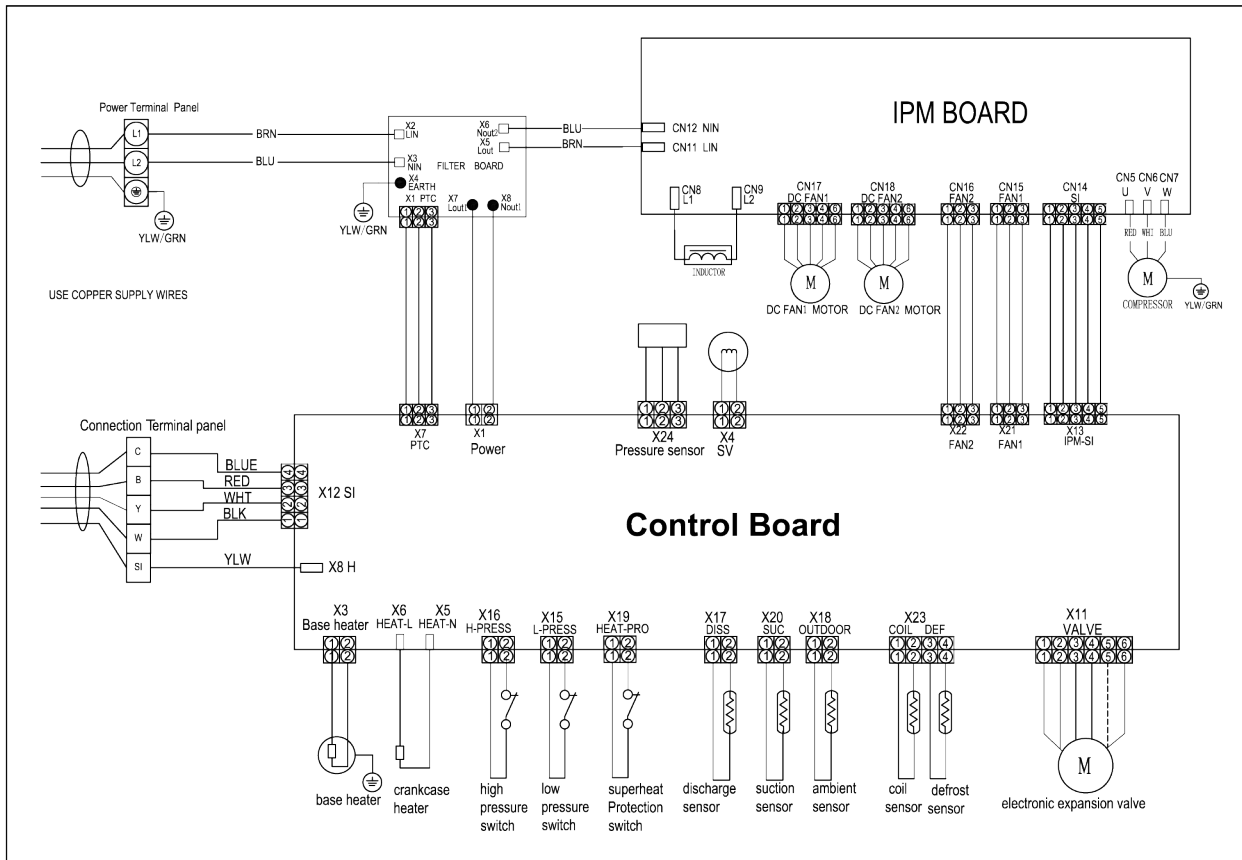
Power Terminal Panel
L1
L2
YLW/GRN
BRN
BLU
X2 LIN
X3 NIN
X4 EARTH
FILTER BOARD
X6 Nout2
X5 Lout
X1 PTC
X7 Lout1
X8 Nout1
YLW/GRN
BLU
BRN
IPM BOARD
CN12 NIN
CN11 LIN
CN8 L1
CN9 L2
INDUCTOR
CN17 DC FAN1
CN18 DC FAN2
CN16 FAN2
CN15 FAN1
CN14 SI
CN5 U
CN6 V
CN7 W
RED WHI BLU
M
DC FAN1 MOTOR
M
DC FAN2 MOTOR
M
COMPRESSOR
YLW/GRN
USE COPPER SUPPLY WIRES
Connection Terminal panel
C
B
Y
W
SI
BLUE
RED
WHT
BLK
YLW
X12 SI
X8 H
X7 PTC
X1 Power
X24 Pressure sensor
X4 SV
X22 FAN2
X21 FAN1
X13 IPM-SI
Control Board
X3 Base heater
X6 HEAT-L
X5 HEAT-N
X16 H-PRESS
X15 L-PRESS
X19 HEAT-PRO
X17 DISS
X20 SUC
X18 OUTDOOR
X23 COIL DEF
X11 VALVE
base heater
crankcase heater
high pressure switch
low pressure switch
superheat Protection switch
discharge sensor
suction sensor
ambient sensor
coil sensor
defrost sensor
M
electronic expansion valve